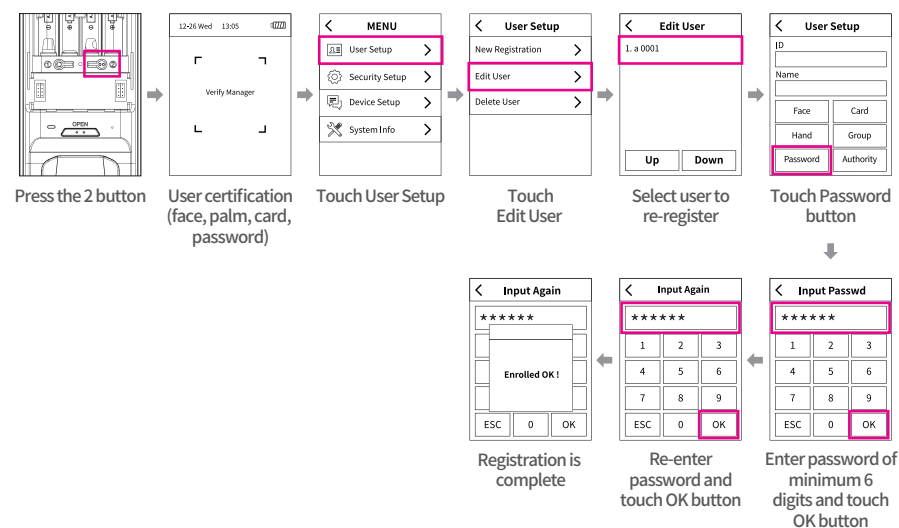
OPEN

Press the 2 button

12-26 Wed 13:05

Verify Manager

User certification (face, palm, card, password)

MENU
User Setup
Security Setup
Device Setup
System Info

Touch User Setup

User Setup
New Registration
Edit User
Delete User

Touch Edit User

Edit User
1. a 0001
Up
Down

Select user to re-register

User Setup
ID
Name
Face
Card
Hand
Group
Password
Authority

Touch Password button

Input Passwd
******
1 2 3
4 5 6
7 8 9
ESC 0 OK

Enter password of minimum 6 digits and touch OK button

Input Again
******
1 2 3
4 5 6
7 8 9
ESC 0 OK

Re-enter password and touch OK button

Input Again
******
Enrolled OK !
ESC 0 OK

Registration is complete